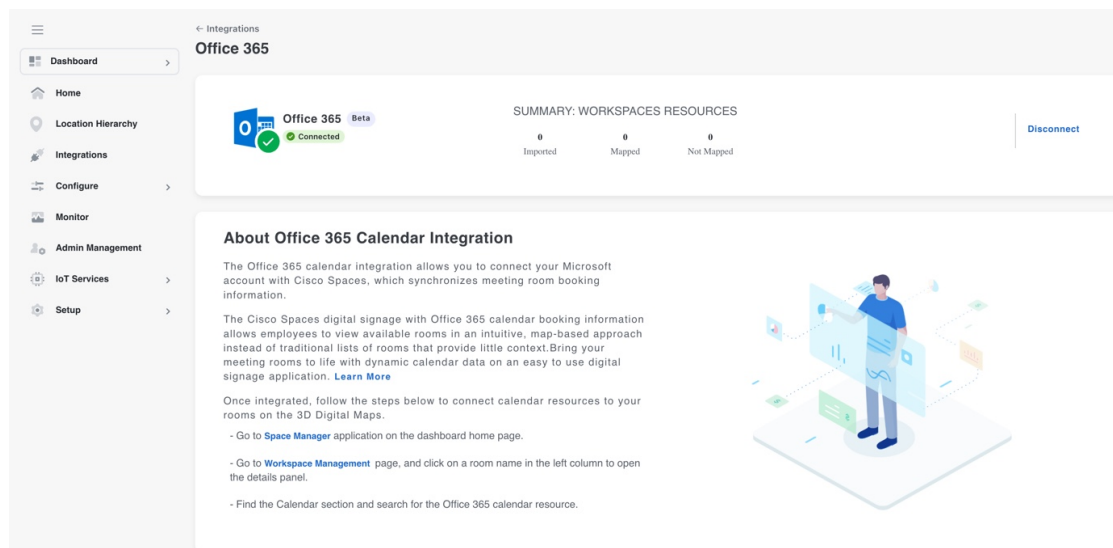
Dashboard
Home
Location Hierarchy
Integrations
Configure
Monitor
Admin Management
IoT Services
Setup

← Integrations
Office 365

Office 365 Beta
Connected

SUMMARY: WORKSPACES RESOURCES
0 Imported
0 Mapped
0 Not Mapped

Disconnect

About Office 365 Calendar Integration

The Office 365 calendar integration allows you to connect your Microsoft account with Cisco Spaces, which synchronizes meeting room booking information.

The Cisco Spaces digital signage with Office 365 calendar booking information allows employees to view available rooms in an intuitive, map-based approach instead of traditional lists of rooms that provide little context.Bring your meeting rooms to life with dynamic calendar data on an easy to use digital signage application. Learn More

Once integrated, follow the steps below to connect calendar resources to your rooms on the 3D Digital Maps.

- Go to Space Manager application on the dashboard home page.

- Go to Workspace Management page, and click on a room name in the left column to open the details panel.

- Find the Calendar section and search for the Office 365 calendar resource.